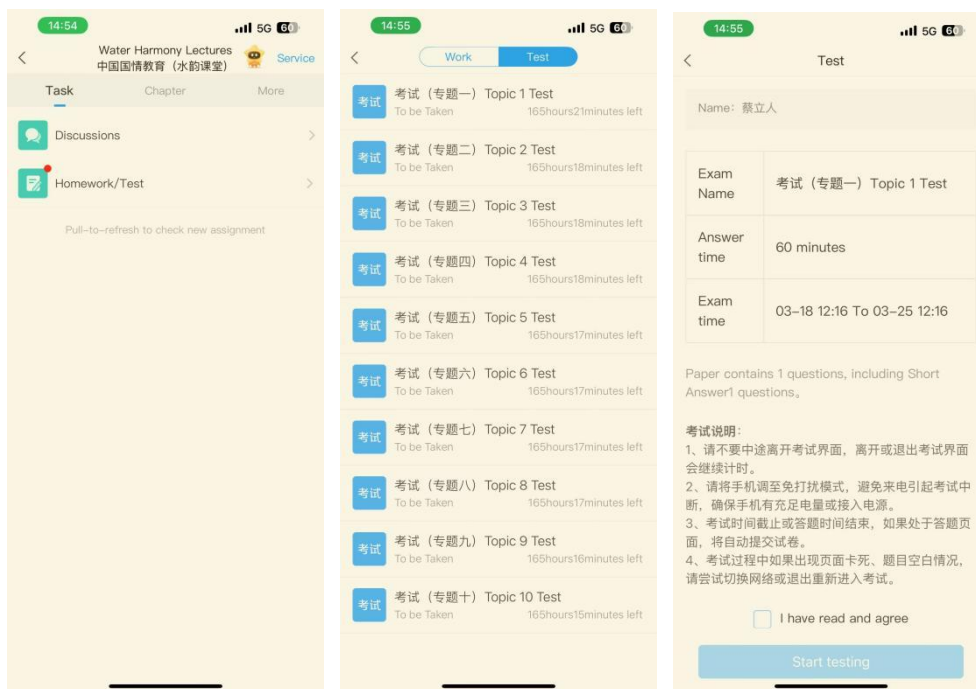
14:54
5G 60

Water Harmony Lectures
中国国情教育（水韵课堂）
Service

Task
Chapter
More

Discussions

Homework/Test

Pull-to-refresh to check new assignment

14:55
5G 60

Work
Test

考试
考试（专题一）Topic 1 Test
To be Taken
165hours21minutes left

考试
考试（专题二）Topic 2 Test
To be Taken
165hours18minutes left

考试
考试（专题三）Topic 3 Test
To be Taken
165hours18minutes left

考试
考试（专题四）Topic 4 Test
To be Taken
165hours18minutes left

考试
考试（专题五）Topic 5 Test
To be Taken
165hours17minutes left

考试
考试（专题六）Topic 6 Test
To be Taken
165hours17minutes left

考试
考试（专题七）Topic 7 Test
To be Taken
165hours17minutes left

考试
考试（专题八）Topic 8 Test
To be Taken
165hours17minutes left

考试
考试（专题九）Topic 9 Test
To be Taken
165hours16minutes left

考试
考试（专题十）Topic 10 Test
To be Taken
165hours15minutes left

14:55
5G 60

Test

Name：蔡立人

| Exam Name | 考试（专题一）Topic 1 Test |
|---|---|
| Answer time | 60 minutes |
| Exam time | 03-18 12:16 To 03-25 12:16 |

Paper contains 1 questions, including Short Answer1 questions。

考试说明：
1、请不要中途离开考试界面，离开或退出考试界面会继续计时。
2、请将手机调至免打扰模式，避免来电引起考试中断，确保手机有充足电量或接入电源。
3、考试时间截止或答题时间结束，如果处于答题页面，将自动提交试卷。
4、考试过程中如果出现页面卡死、题目空白情况，请尝试切换网络或退出重新进入考试。

I have read and agree

Start testing